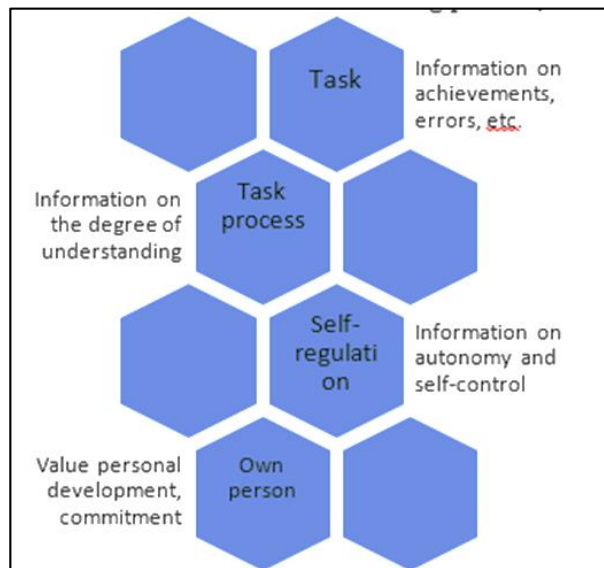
Task

Information on achievements, errors, etc.

Information on the degree of understanding

Task process

Self-regulati on

Information on autonomy and self-control

Value personal development, commitment

Own person